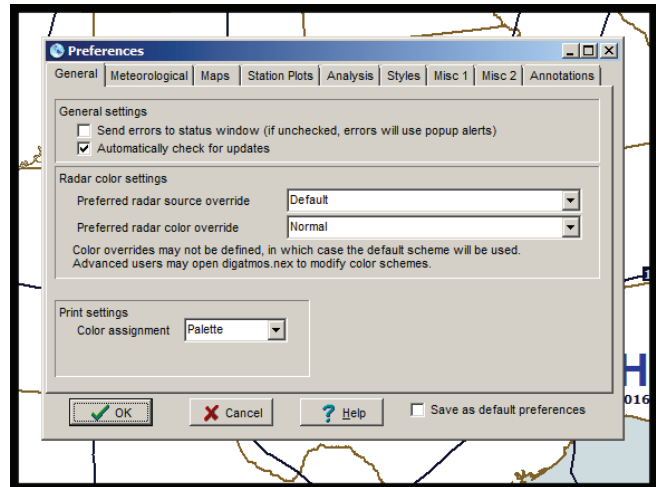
Preferences

General | Meteorological | Maps | Station Plots | Analysis | Styles | Misc 1 | Misc 2 | Annotations

General settings
Send errors to status window (if unchecked, errors will use popup alerts)
Automatically check for updates

Radar color settings
Preferred radar source override: Default
Preferred radar color override: Normal
Color overrides may not be defined, in which case the default scheme will be used.
Advanced users may open digatmos.nex to modify color schemes.

Print settings
Color assignment: Palette

OK
Cancel
Help
Save as default preferences

H
016
1